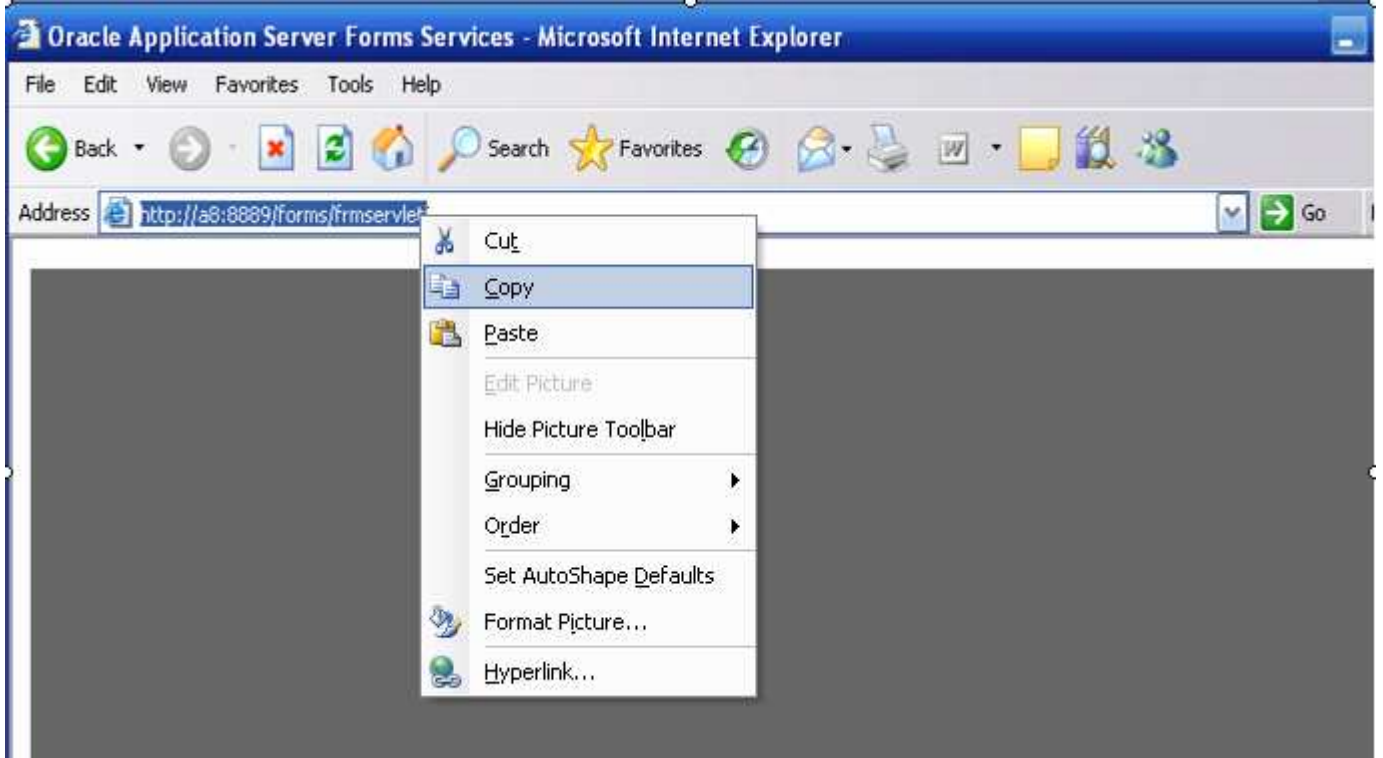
Oracle Application Server Forms Services - Microsoft Internet Explorer

File Edit View Favorites Tools Help

Back Search Favorites

Address http://a8:8889/forms/frmservlet

Go

Cut
Copy
Paste
Edit Picture
Hide Picture Toolbar
Grouping
Order
Set AutoShape Defaults
Format Picture...
Hyperlink...